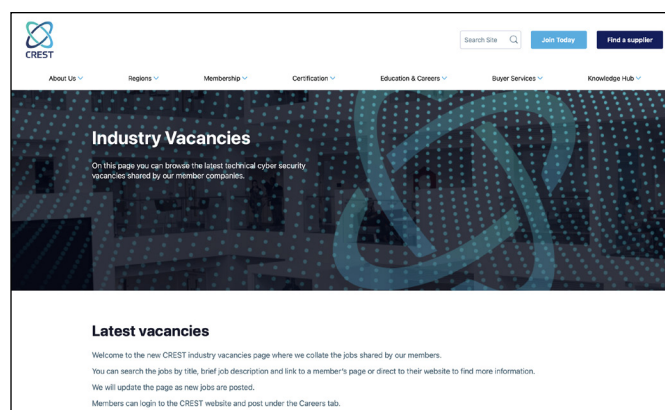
CREST

Search Site

Join Today

Find a supplier

About Us

Regions

Membership

Certification

Education & Careers

Buyer Services

Knowledge Hub

Industry Vacancies

On this page you can browse the latest technical cyber security vacancies shared by our member companies.

Latest vacancies

Welcome to the new CREST industry vacancies page where we collate the jobs shared by our members.

You can search the jobs by title, brief job description and link to a member's page or direct to their website to find more information.

We will update the page as new jobs are posted.

Members can login to the CREST website and post under the Careers tab.